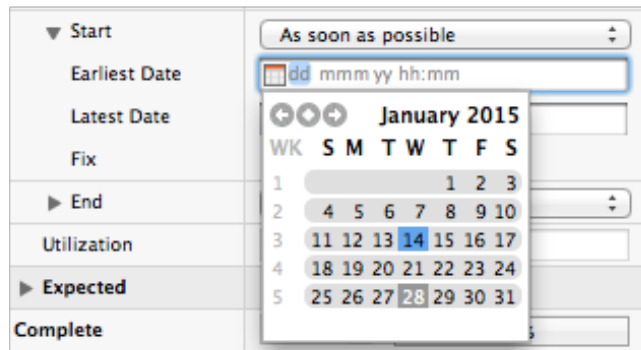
▼ Start
As soon as possible
Earliest Date
dd mmm yy hh:mm
Latest Date
Fix
▶ End
Utilization
▶ Expected
Complete

January 2015

| WK | S | M | T | W | T | F | S |
|---|---|---|---|---|---|---|---|
| 1 | | | | | 1 | 2 | 3 |
| 2 | 4 | 5 | 6 | 7 | 8 | 9 | 10 |
| 3 | 11 | 12 | 13 | 14 | 15 | 16 | 17 |
| 4 | 18 | 19 | 20 | 21 | 22 | 23 | 24 |
| 5 | 25 | 26 | 27 | 28 | 29 | 30 | 31 |